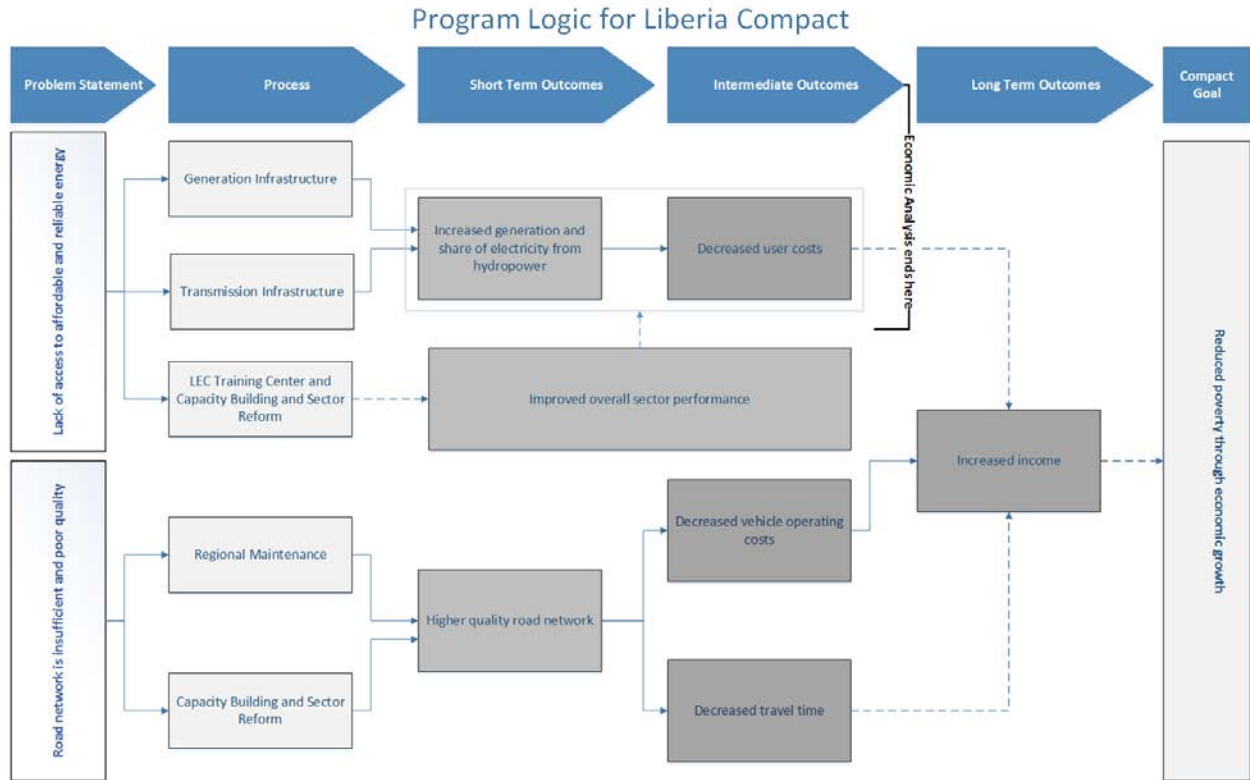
Program Logic for Liberia Compact

Problem Statement

Process

Short Term Outcomes

Intermediate Outcomes

Long Term Outcomes

Compact Goal

Lack of access to affordable and reliable energy

Generation Infrastructure

Transmission Infrastructure

LEC Training Center and Capacity Building and Sector Reform

Increased generation and share of electricity from hydropower

Decreased user costs

Economic Analysis ends here

Improved overall sector performance

Increased income

Reduced poverty through economic growth

Road network is insufficient and poor quality

Regional Maintenance

Capacity Building and Sector Reform

Higher quality road network

Decreased vehicle operating costs

Decreased travel time